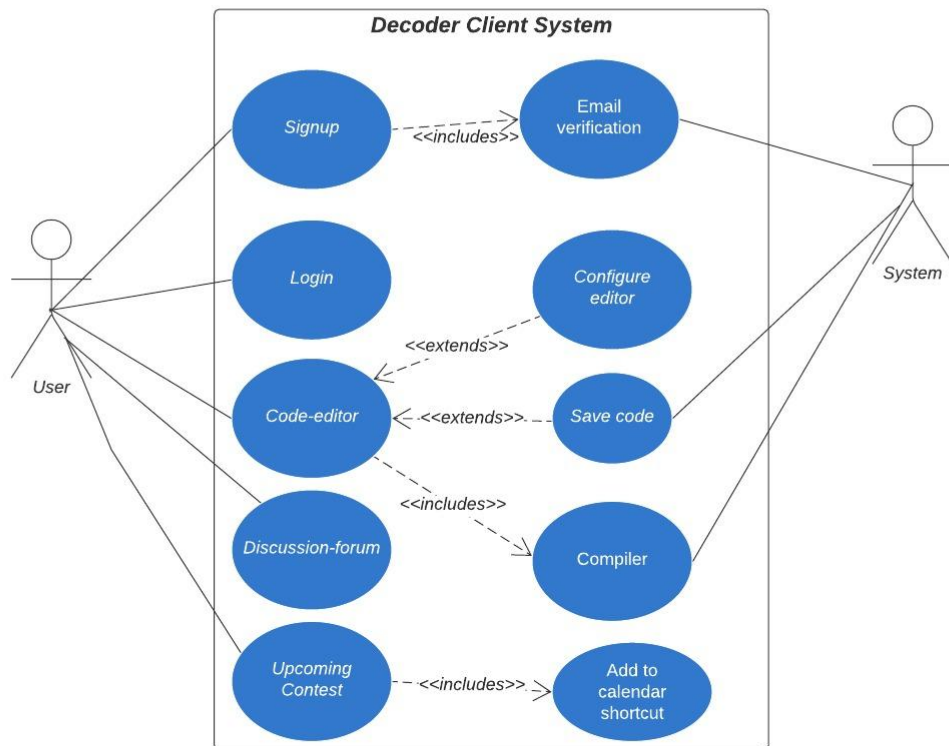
Decoder Client System

Signup

<<includes>>

Email verification

System

User

Login

Configure editor

<<extends>>

Code-editor

<<extends>>

Save code

<<includes>>

Discussion-forum

Compiler

Upcoming Contest

<<includes>>

Add to calendar shortcut